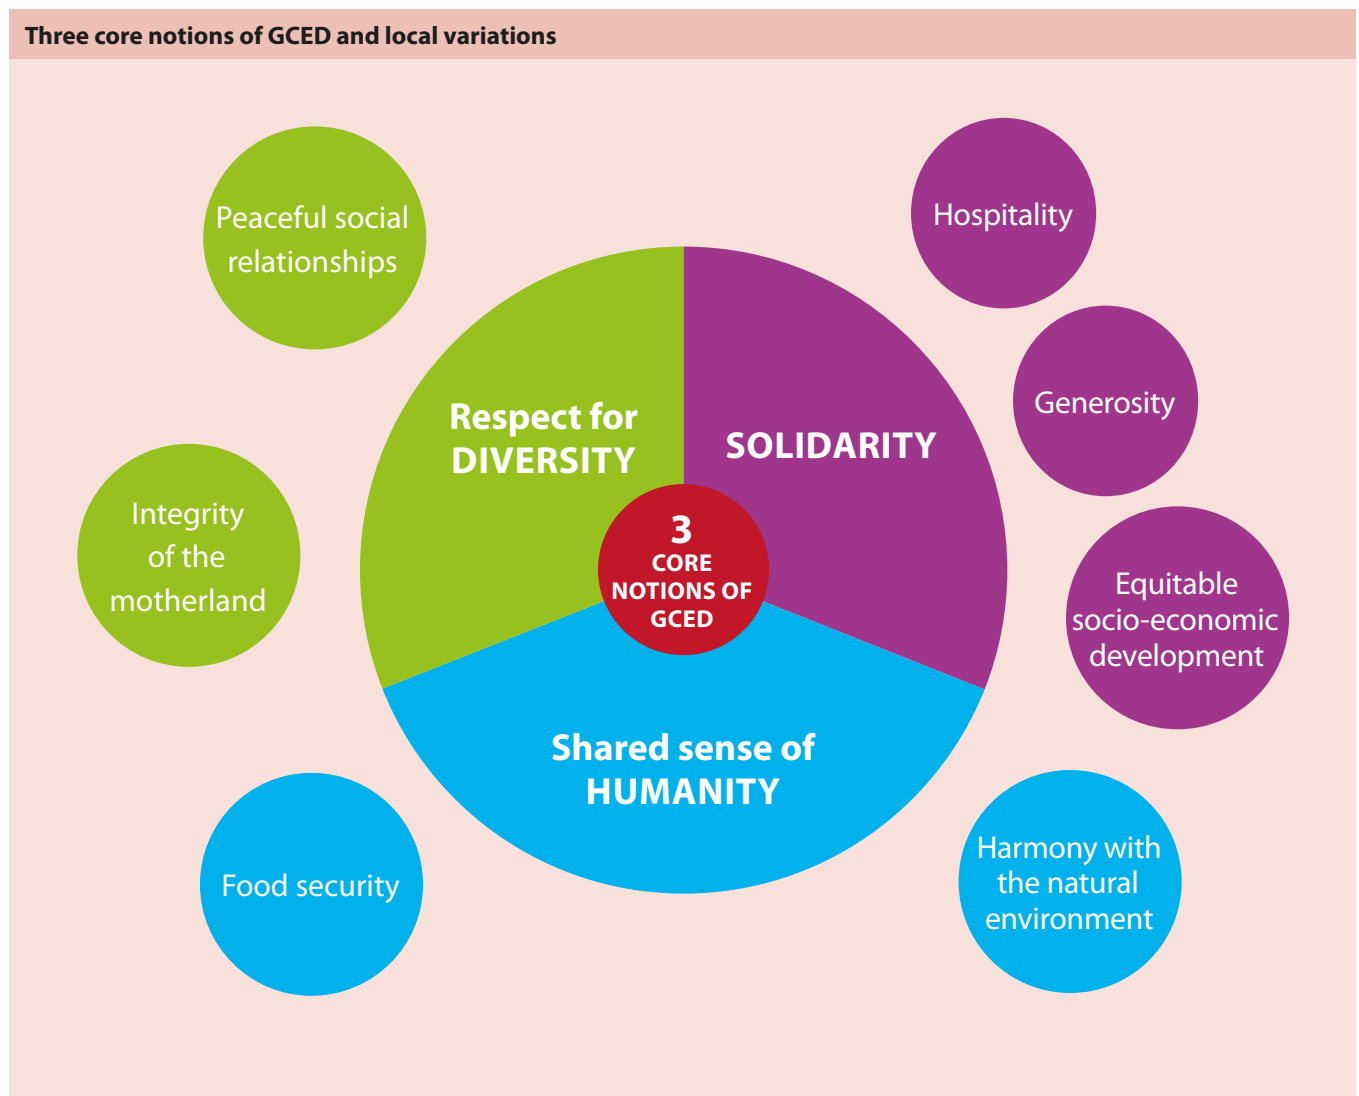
Three core notions of GCED and local variations

Peaceful social relationships

Hospitality

Generosity

Respect for DIVERSITY

SOLIDARITY

Integrity of the motherland

3 CORE NOTIONS OF GCED

Equitable socio-economic development

Shared sense of HUMANITY

Food security

Harmony with the natural environment